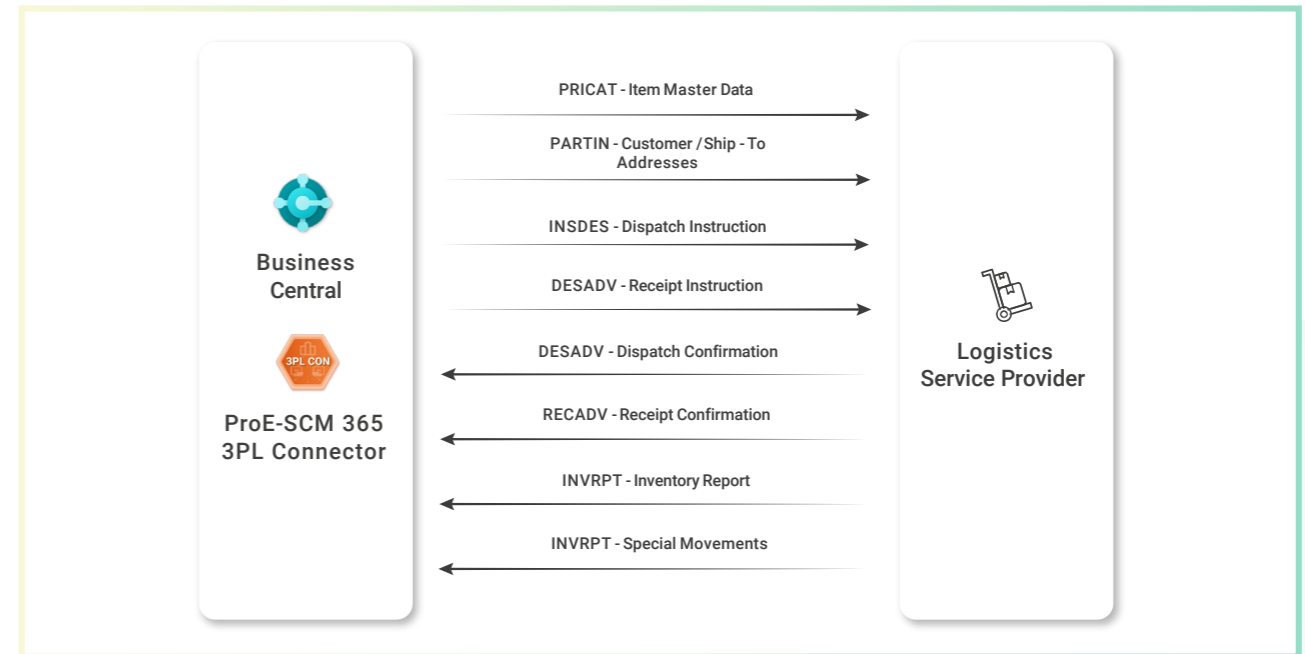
Business Central

3PL CON

ProE-SCM 365 3PL Connector

PRICAT - Item Master Data

PARTIN - Customer / Ship - To Addresses

INSDES - Dispatch Instruction

DESADV - Receipt Instruction

DESADV - Dispatch Confirmation

RECADV - Receipt Confirmation

INVRPT - Inventory Report

INVRPT - Special Movements

Logistics Service Provider